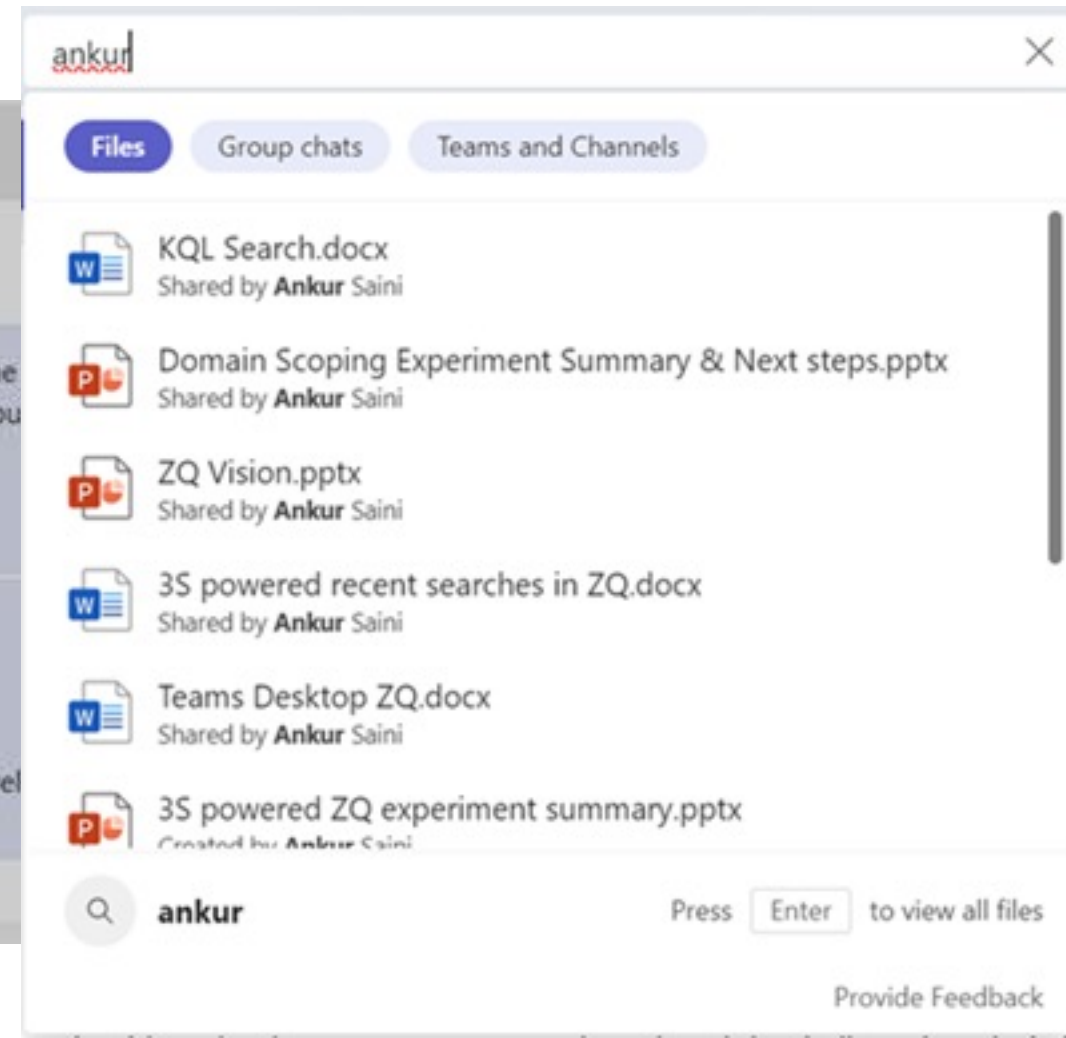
ankur

Files Group chats Teams and Channels

KQL Search.docx
Shared by **Ankur** Saini

Domain Scoping Experiment Summary & Next steps.pptx
Shared by **Ankur** Saini

ZQ Vision.pptx
Shared by **Ankur** Saini

3S powered recent searches in ZQ.docx
Shared by **Ankur** Saini

Teams Desktop ZQ.docx
Shared by **Ankur** Saini

3S powered ZQ experiment summary.pptx
Created by **Ankur** Saini

ankur Press Enter to view all files

Provide Feedback